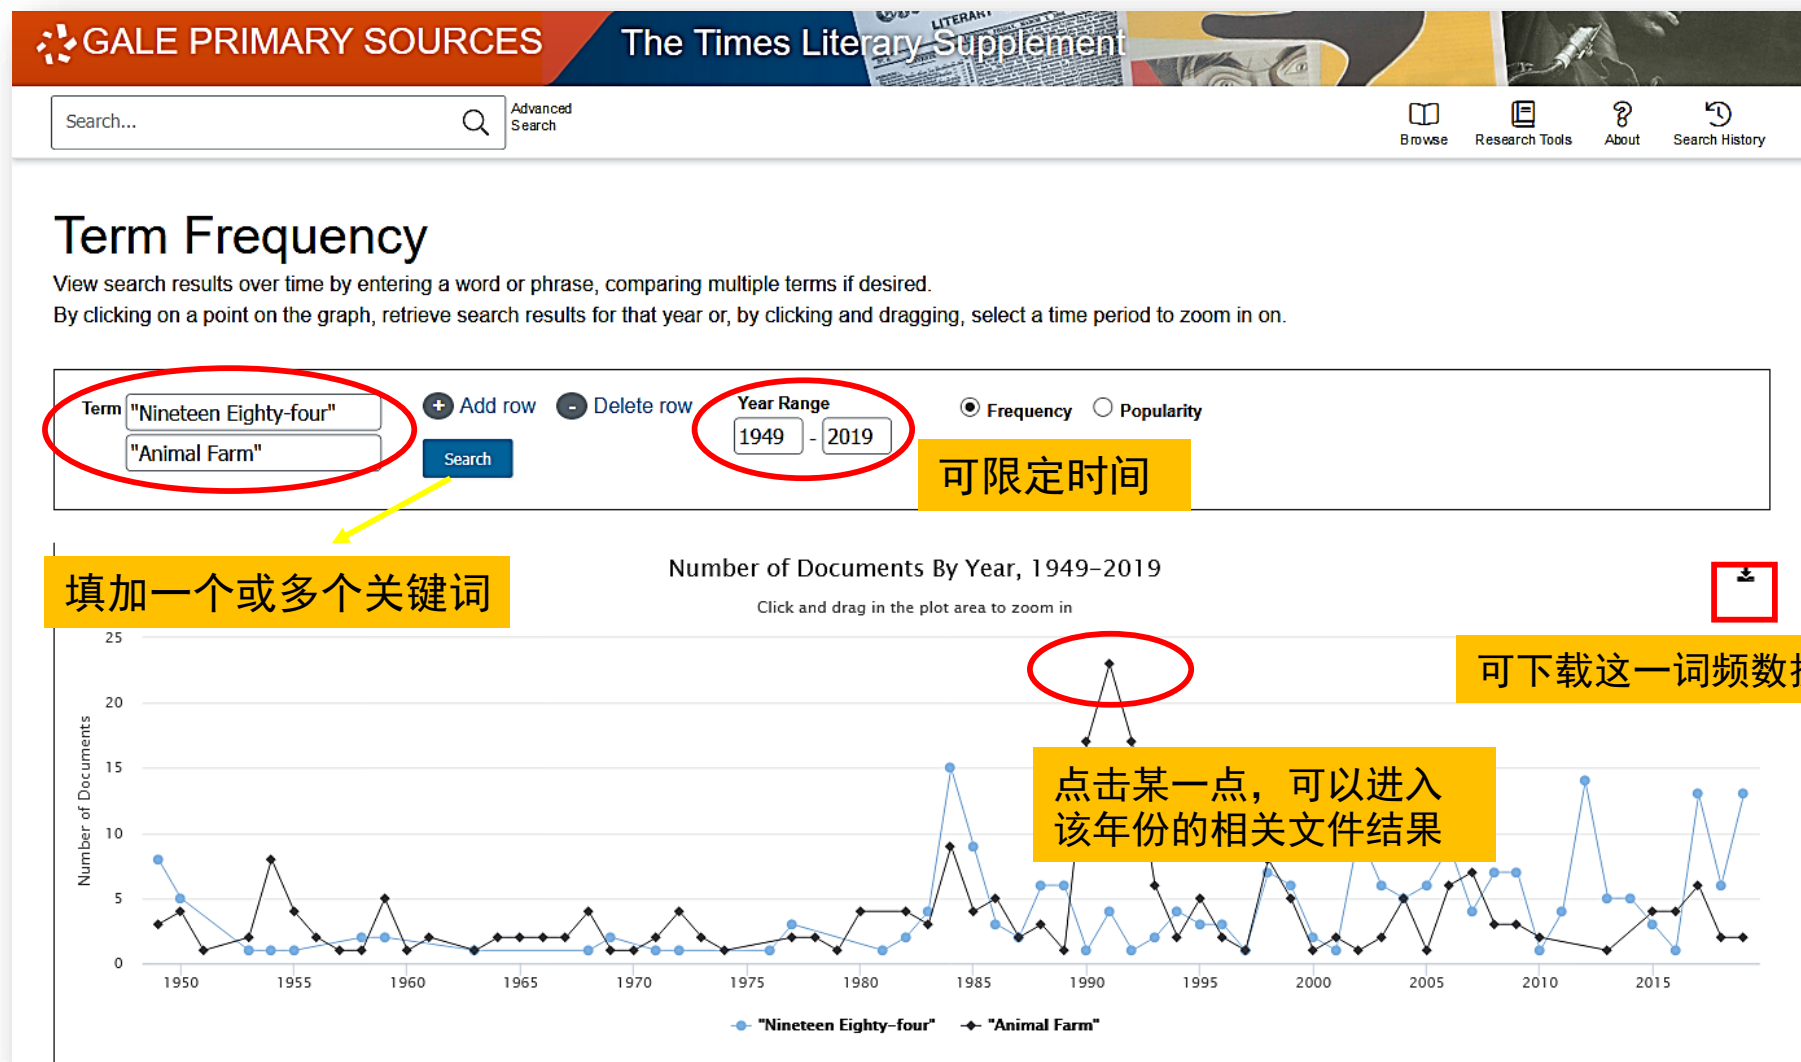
GALE PRIMARY SOURCES The Times Literary Supplement

Search...

Advanced Search

Browse Research Tools About Search History

Term Frequency

View search results over time by entering a word or phrase, comparing multiple terms if desired.
By clicking on a point on the graph, retrieve search results for that year or, by clicking and dragging, select a time period to zoom in on.

Term "Nineteen Eighty-four"
"Animal Farm"

Add row Delete row

Search

Year Range 1949 - 2019

Frequency Popularity

可限定时间

填加一个或多个关键词

Number of Documents By Year, 1949–2019

Click and drag in the plot area to zoom in

可下载这一词频数

点击某一点，可以进入该年份的相关文件结果

Number of Documents

25
20
15
10
5
0

1950 1955 1960 1965 1970 1975 1980 1985 1990 1995 2000 2005 2010 2015

"Nineteen Eighty-four" "Animal Farm"